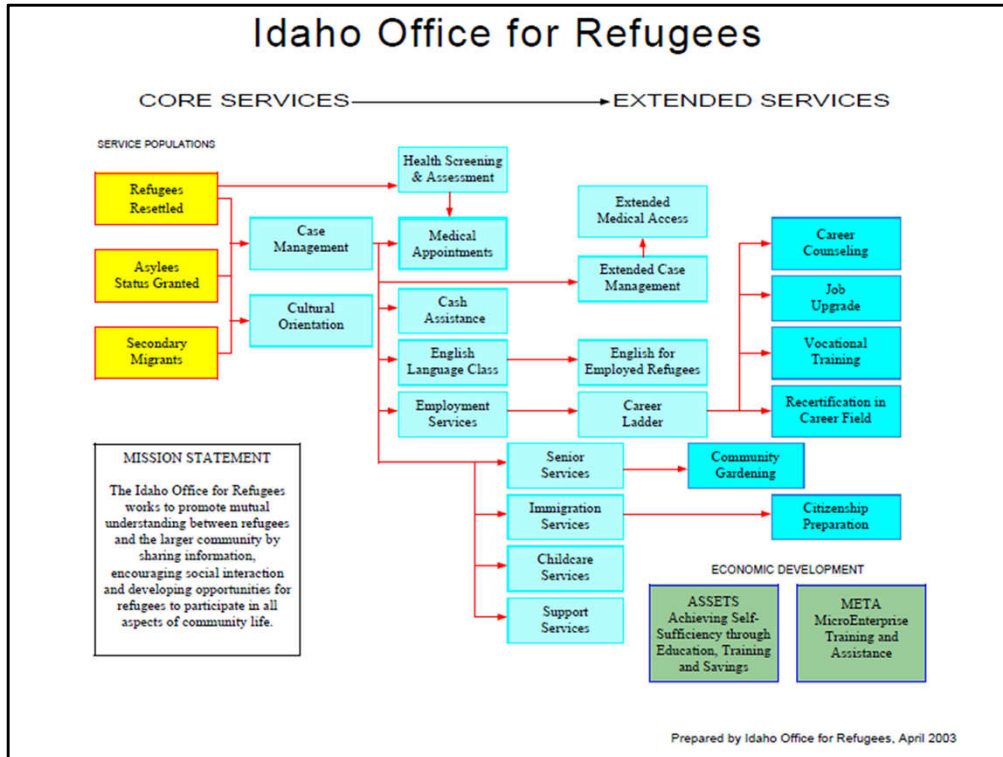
Idaho Office for Refugees

CORE SERVICES → EXTENDED SERVICES

SERVICE POPULATIONS

Refugees Resettled

Asylees Status Granted

Secondary Migrants

Case Management

Cultural Orientation

Health Screening & Assessment

Medical Appointments

Cash Assistance

English Language Class

Employment Services

Extended Medical Access

Extended Case Management

English for Employed Refugees

Career Ladder

Career Counseling

Job Upgrade

Vocational Training

Recertification in Career Field

Senior Services

Community Gardening

Immigration Services

Citizenship Preparation

Childcare Services

Support Services

MISSION STATEMENT

The Idaho Office for Refugees works to promote mutual understanding between refugees and the larger community by sharing information, encouraging social interaction and developing opportunities for refugees to participate in all aspects of community life.

ECONOMIC DEVELOPMENT

ASSETS Achieving Self-Sufficiency through Education, Training and Savings

META MicroEnterprise Training and Assistance

Prepared by Idaho Office for Refugees, April 2003